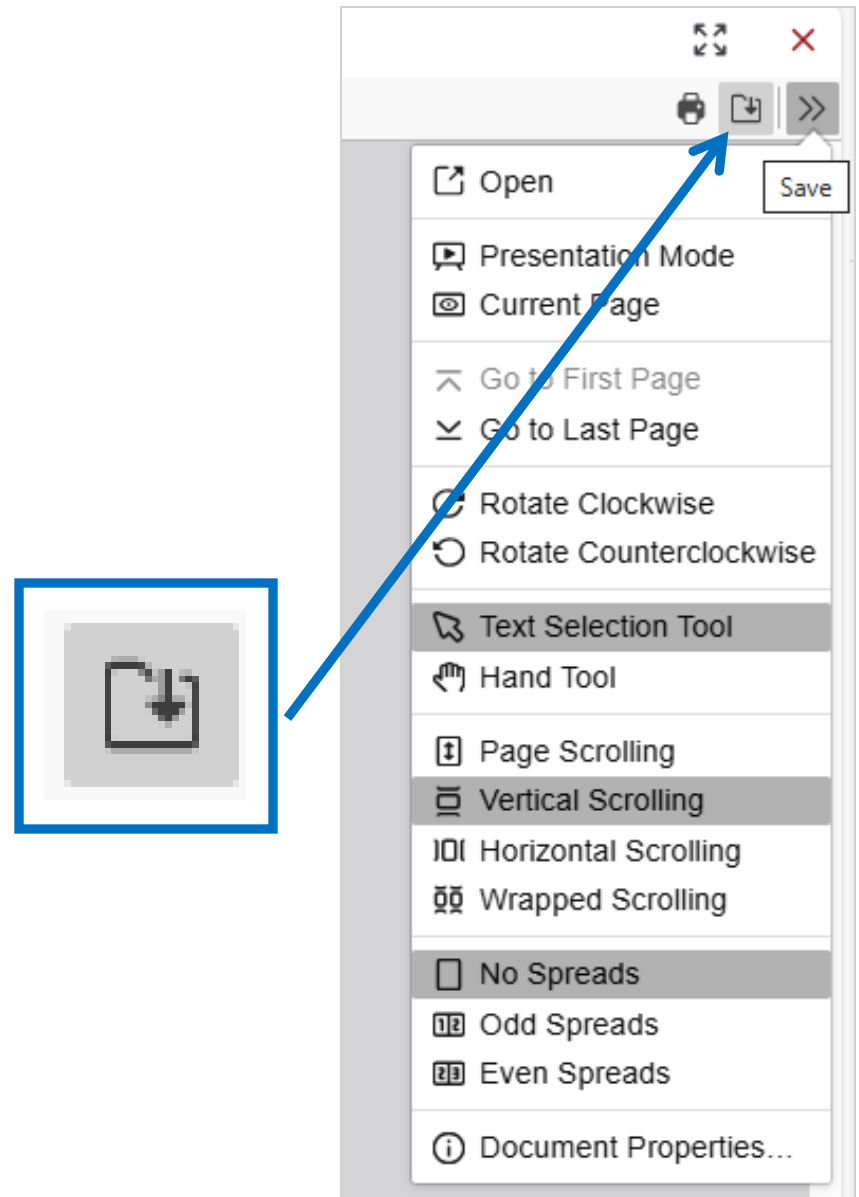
Save

Open

Presentation Mode
Current Page

Go to First Page
Go to Last Page

Rotate Clockwise
Rotate Counterclockwise

Text Selection Tool
Hand Tool

Page Scrolling
Vertical Scrolling
Horizontal Scrolling
Wrapped Scrolling

No Spreads
Odd Spreads
Even Spreads

Document Properties…